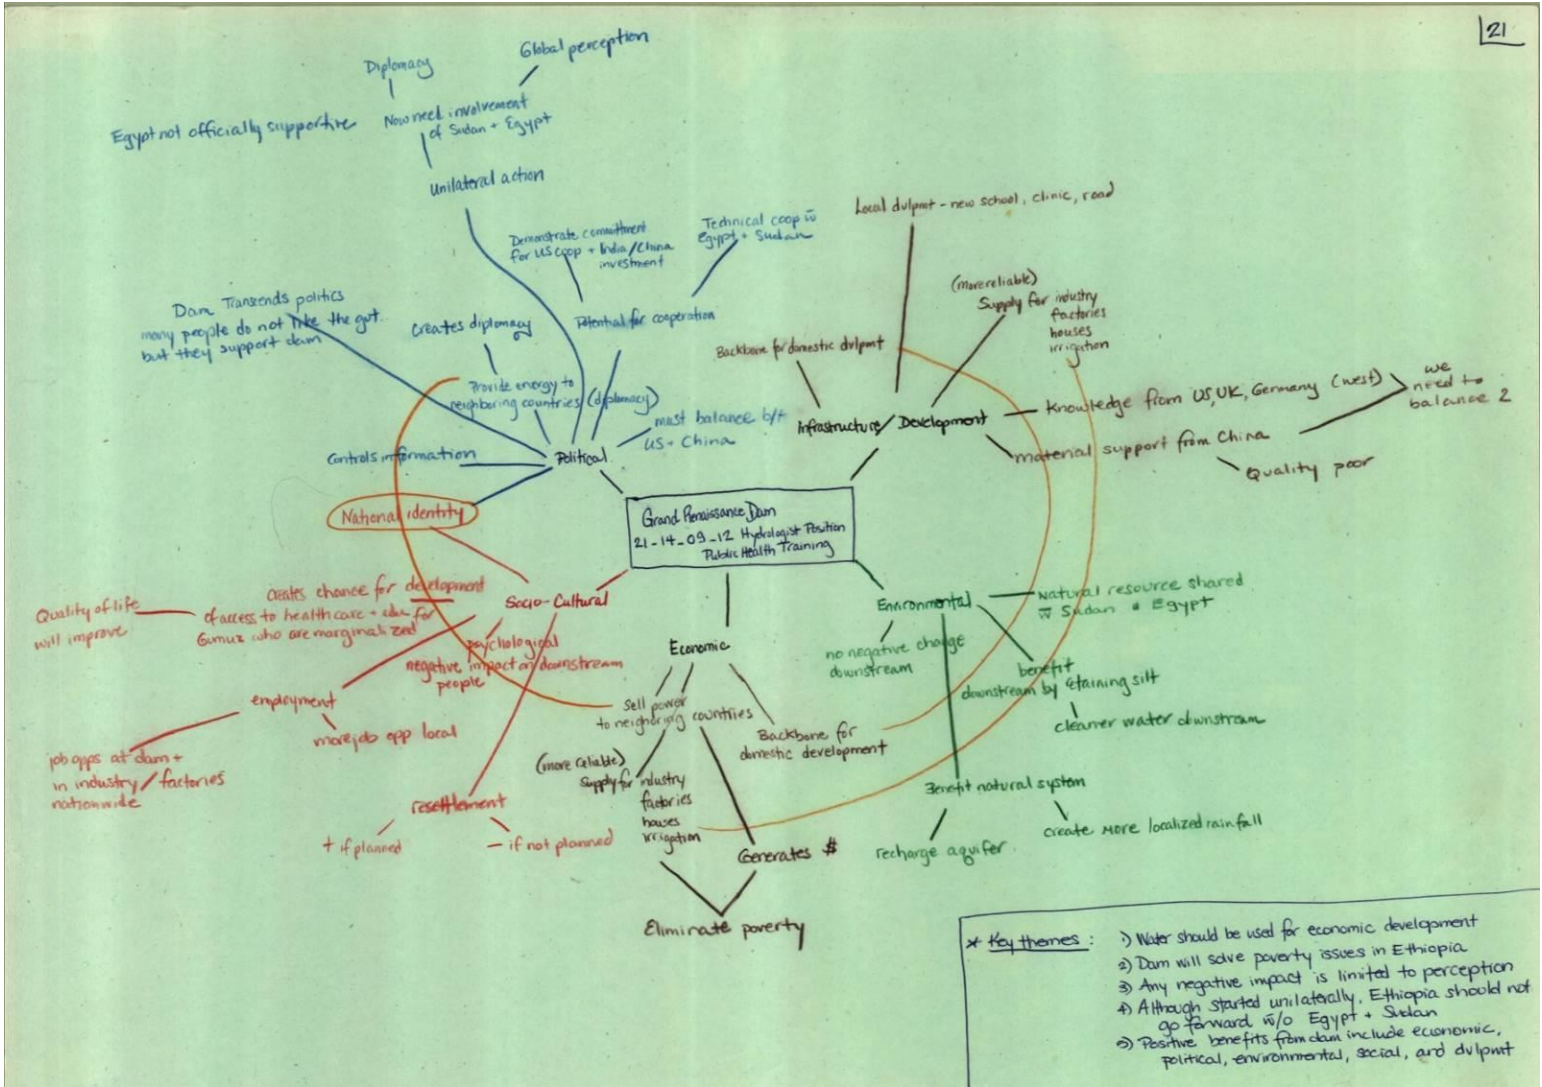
21

Diplomacy

Global perception

Now need involvement of Sudan + Egypt

Egypt not officially supportive

Unilateral action

Demonstrate commitment for US coop + India/China investment

Technical coop w Egypt + Sudan

Dam Transcends politics many people do not like the govt. but they support dam

Creates diplomacy

Potential for cooperation

Provide energy to neighboring countries (diplomacy)

must balance b/t US + China

Controls information

Political

National identity

Local dvlpmt - new school, clinic, road

(more reliable) Supply for industry factories houses irrigation

Backbone for domestic dvlpmt

Infrastructure/Development

Knowledge from US, UK, Germany (west)

we need to balance 2

material support from China

Quality poor

Grand Renaissance Dam
21-14-09-12 Hydrologist Position Public Health Training

Quality of life will improve

creates chance for development of access to health care + edu for Gumuz who are marginalized

Socio-Cultural

psychological negative impact on downstream people

employment

more job opp local

job opps at dam + in industry / factories nationwide

resettlement

+ if planned

- if not planned

Economic

Sell power to neighboring countries

Backbone for domestic development

(more reliable) Supply for industry factories houses irrigation

Generates $

Eliminate poverty

Environmental

Natural resource shared w Sudan + Egypt

no negative change downstream

benefit downstream by retaining silt

cleaner water downstream

Benefit natural system

recharge aquifer

create more localized rainfall

* Key themes:
1) Water should be used for economic development
2) Dam will solve poverty issues in Ethiopia
3) Any negative impact is limited to perception
4) Although started unilaterally, Ethiopia should not go forward w/o Egypt + Sudan
5) Positive benefits from dam include economic, political, environmental, social, and dvlpmt